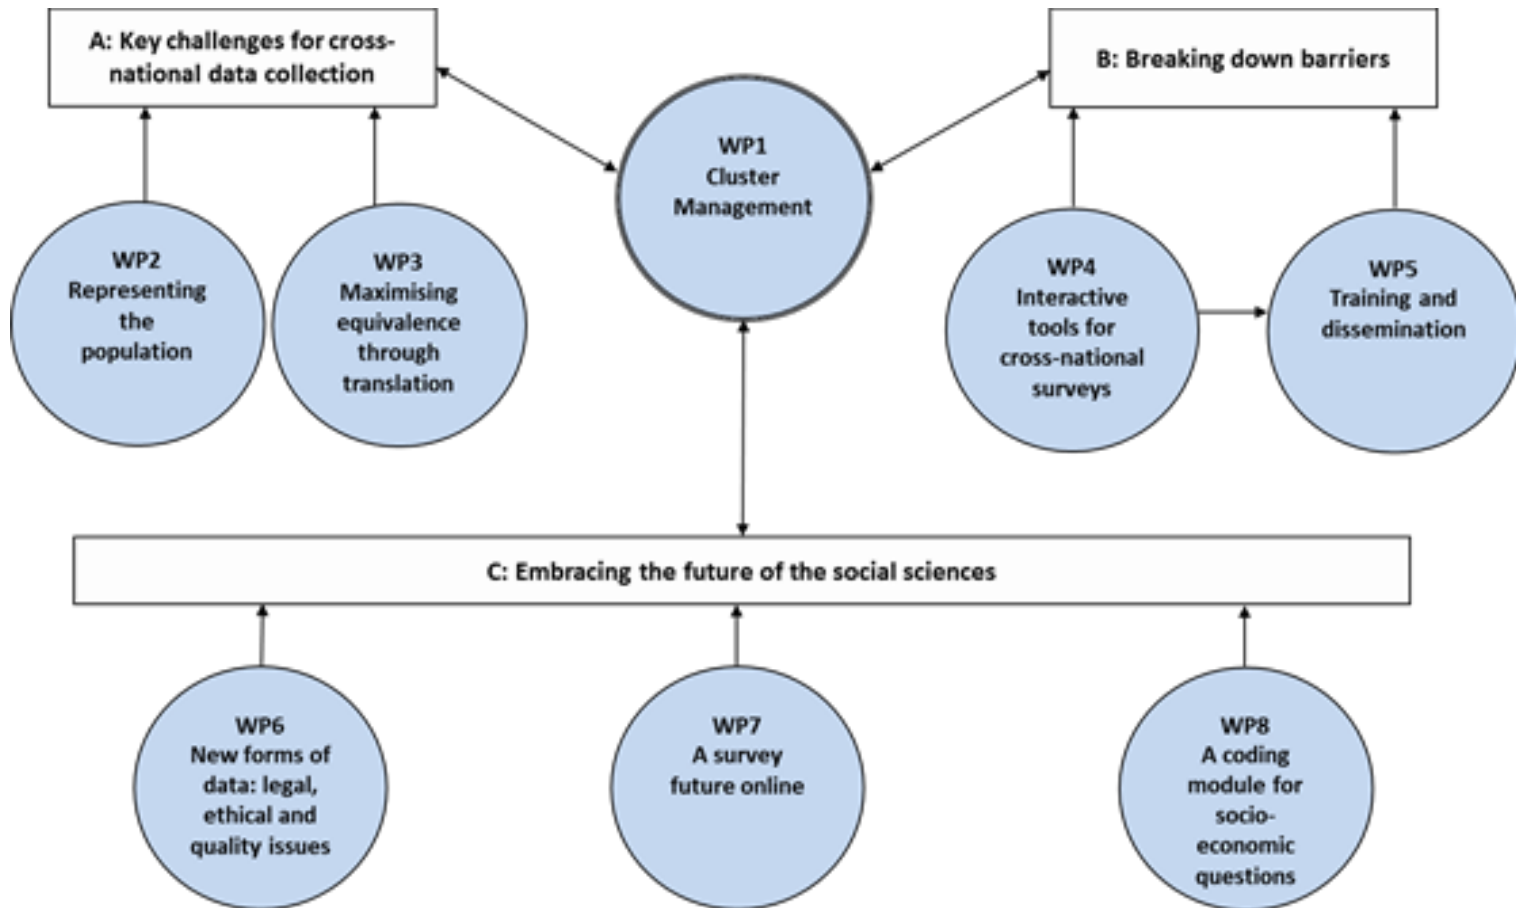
A: Key challenges for cross-national data collection

B: Breaking down barriers

WP1
Cluster
Management

WP2
Representing
the
population

WP3
Maximising
equivalence
through
translation

WP4
Interactive
tools for
cross-national
surveys

WP5
Training and
dissemination

C: Embracing the future of the social sciences

WP6
New forms of
data: legal,
ethical and
quality issues

WP7
A survey
future online

WP8
A coding
module for
socio-economic
questions